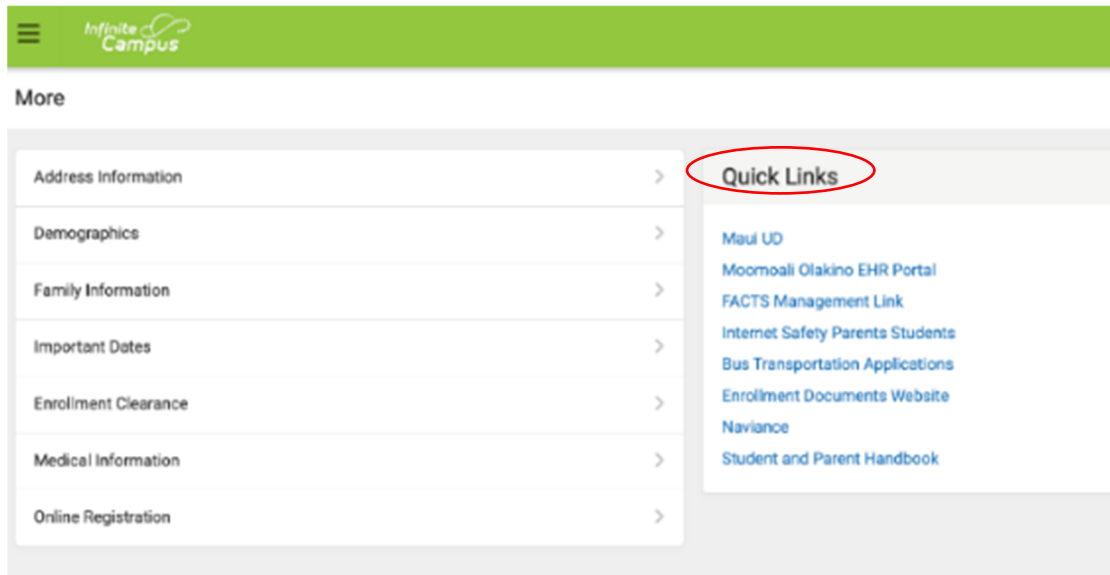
Infinite Campus

More

Address Information
Demographics
Family Information
Important Dates
Enrollment Clearance
Medical Information
Online Registration

Quick Links

Maui UD
Moomoali Olakino EHR Portal
FACTS Management Link
Internet Safety Parents Students
Bus Transportation Applications
Enrollment Documents Website
Naviance
Student and Parent Handbook